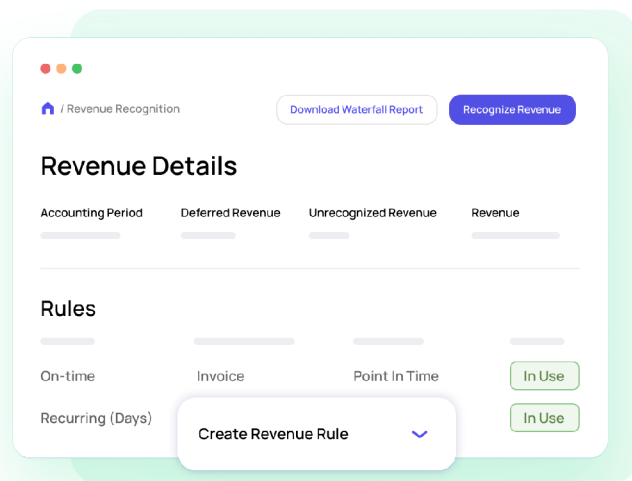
/ Revenue Recognition

Download Waterfall Report

Recognize Revenue

Revenue Details

Accounting Period

Deferred Revenue

Unrecognized Revenue

Revenue

Rules

| On-time | Invoice | Point In Time | In Use |
|---|---|---|---|
| Recurring (Days) | | | In Use |

Create Revenue Rule